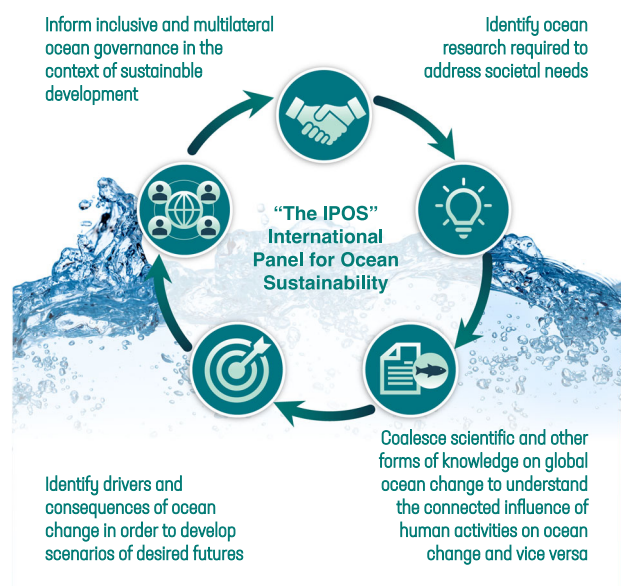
Inform inclusive and multilateral ocean governance in the context of sustainable development

Identify ocean research required to address societal needs

“The IPOS” International Panel for Ocean Sustainability

Coalesce scientific and other forms of knowledge on global ocean change to understand the connected influence of human activities on ocean change and vice versa

Identify drivers and consequences of ocean change in order to develop scenarios of desired futures